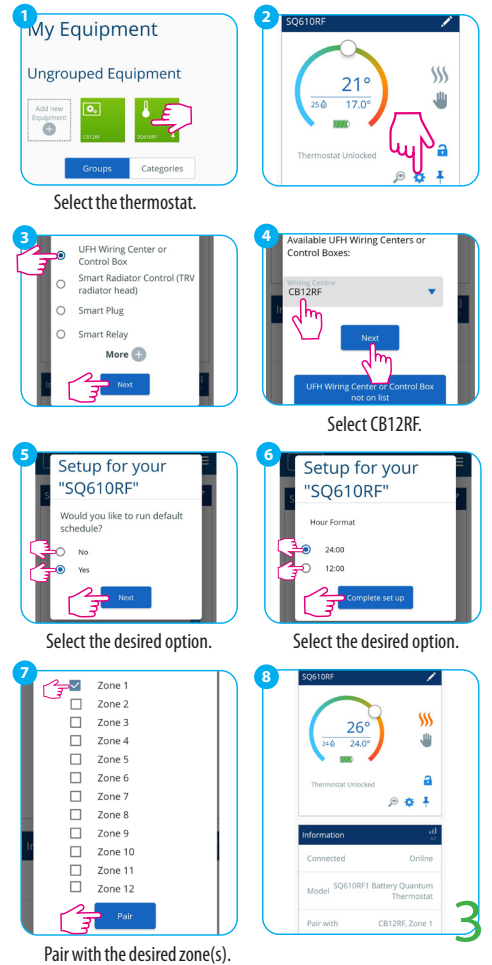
1

My Equipment

Ungrouped Equipment

Add new Equipment

CB12RF

SQ610RF

Groups

Categories

Select the thermostat.

2

SQ610RF

21°

25

17.0°

Thermostat Unlocked

3

UFH Wiring Center or Control Box

Smart Radiator Control (TRV radiator head)

Smart Plug

Smart Relay

More

Next

4

Available UFH Wiring Centers or Control Boxes:

Wiring Centre

CB12RF

Next

UFH Wiring Center or Control Box not on list

Select CB12RF.

5

Setup for your "SQ610RF"

Would you like to run default schedule?

No

Yes

Next

Select the desired option.

6

Setup for your "SQ610RF"

Hour Format

24:00

12:00

Complete set up

Select the desired option.

7

Zone 1

Zone 2

Zone 3

Zone 4

Zone 5

Zone 6

Zone 7

Zone 8

Zone 9

Zone 10

Zone 11

Zone 12

Pair

Pair with the desired zone(s).

8

SQ610RF

26°

24

24.0°

Thermostat Unlocked

Information

Connected

Online

Model

SQ610RF1 Battery Quantum Thermostat

Pair with

CB12RF, Zone 1

3